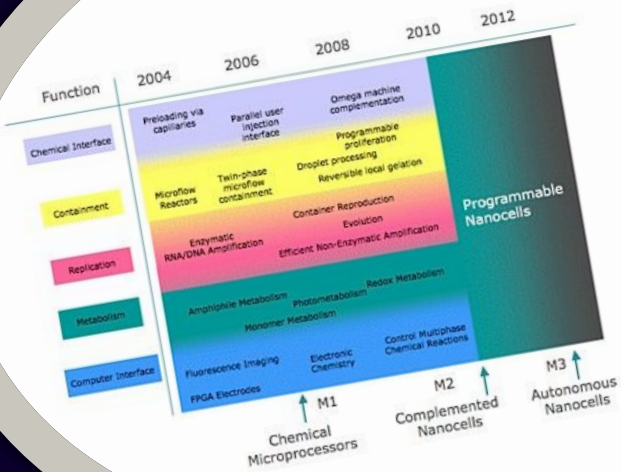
Function

2004 2006 2008 2010 2012

Chemical Interface

Containment

Replication

Metabolism

Computer Interface

Preloading via capillaries

Parallel user injection interface

Omega machine complementation

Programmable proliferation

Droplet processing

Reversible local gelation

Microflow Reactors

Twin-phase microflow containment

Container Reproduction

Evolution

Enzymatic RNA/DNA Amplification

Efficient Non-Enzymatic Amplification

Programmable Nanocells

Amphiphile Metabolism

Photometabolism

Redox Metabolism

Monomer Metabolism

Fluorescence Imaging

Electronic Chemistry

Control Multiphase Chemical Reactions

FPGA Electrodes

M1

Chemical Microprocessors

M2

Complemented Nanocells

M3

Autonomous Nanocells